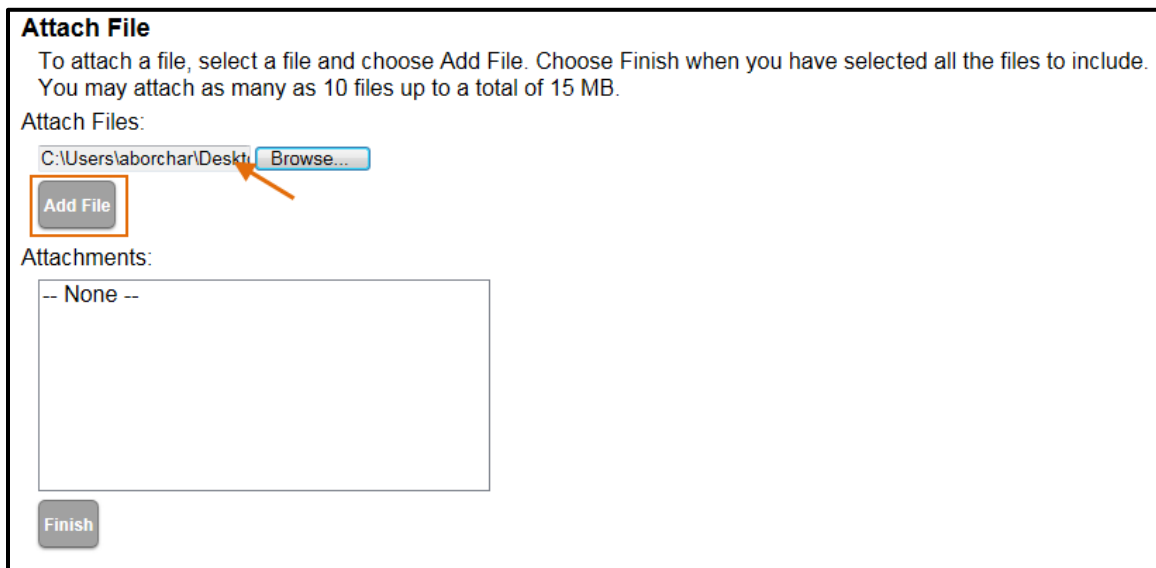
Attach File

To attach a file, select a file and choose Add File. Choose Finish when you have selected all the files to include. You may attach as many as 10 files up to a total of 15 MB.

Attach Files:

C:\Users\aborchar\Deskt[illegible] Browse...

Add File

Attachments:

-- None --

Finish